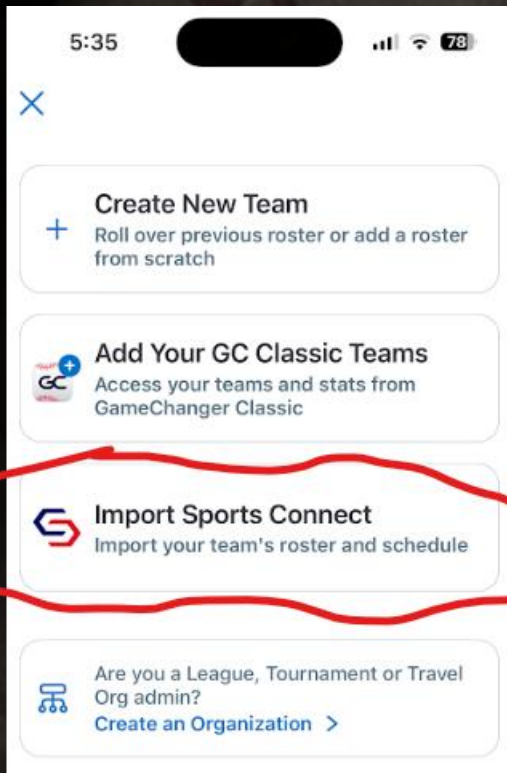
5:35

78

X

+ Create New Team
Roll over previous roster or add a roster from scratch

GC Add Your GC Classic Teams
Access your teams and stats from GameChanger Classic

Import Sports Connect
Import your team's roster and schedule

Are you a League, Tournament or Travel Org admin?
Create an Organization >